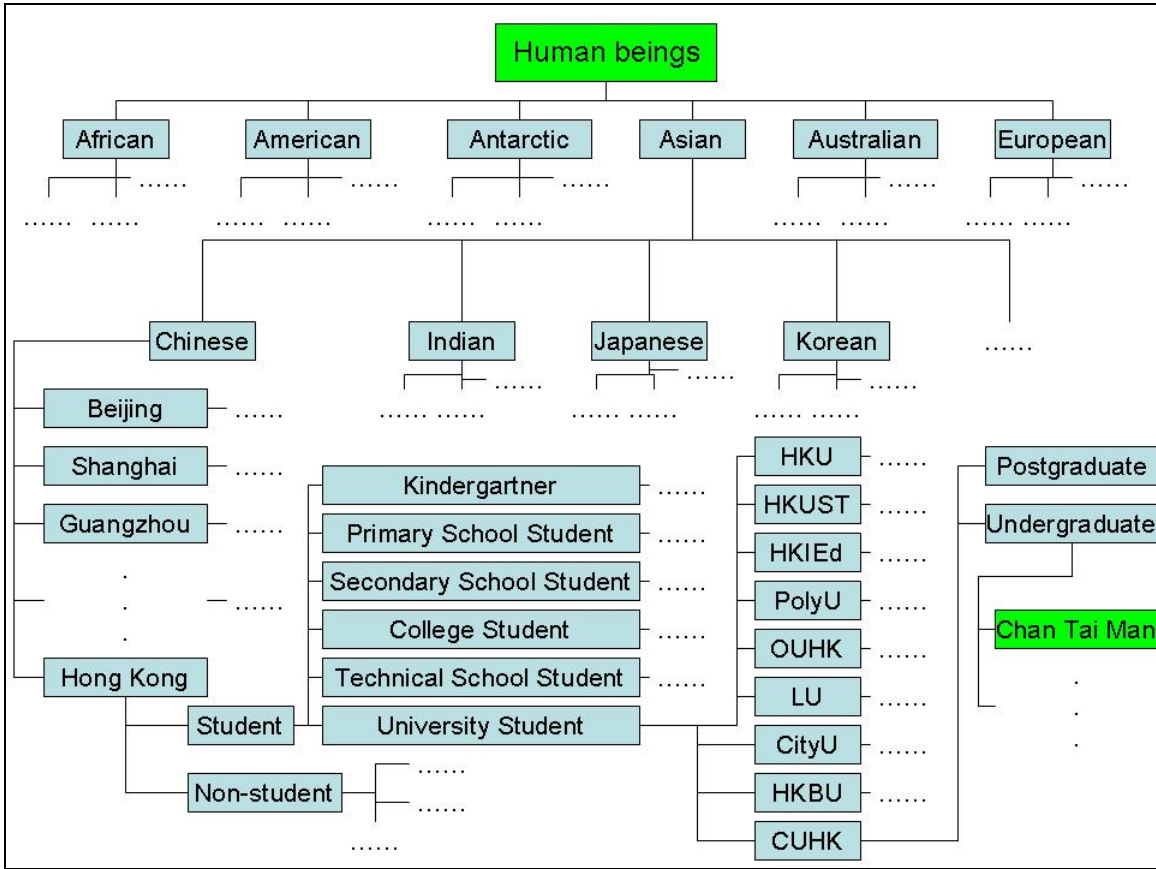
Human beings

African
……
…… ……

American
……
…… ……

Antarctic
……
…… ……

Asian

Australian
……
…… ……

European
……
…… ……

Chinese

Indian
……
…… ……

Japanese
……
…… ……

Korean
……
…… ……

……

Beijing ……

Shanghai ……

Guangzhou ……

.
.
.
……

Hong Kong

Student

Non-student
……
……
……

Kindergartner ……

Primary School Student ……

Secondary School Student ……

College Student ……

Technical School Student ……

University Student

HKU ……

HKUST ……

HKIEd ……

PolyU ……

OUHK ……

LU ……

CityU ……

HKBU ……

CUHK

Postgraduate

Undergraduate

Chan Tai Man

.
.
.